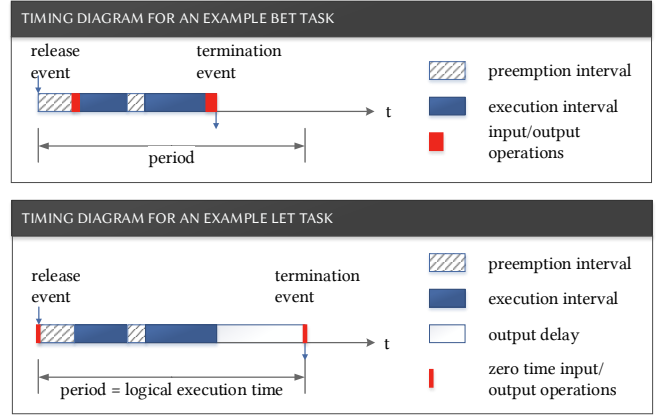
TIMING DIAGRAM FOR AN EXAMPLE BET TASK

release event

termination event

t

period

preemption interval

execution interval

input/output operations

TIMING DIAGRAM FOR AN EXAMPLE LET TASK

release event

termination event

t

period = logical execution time

preemption interval

execution interval

output delay

zero time input/output operations